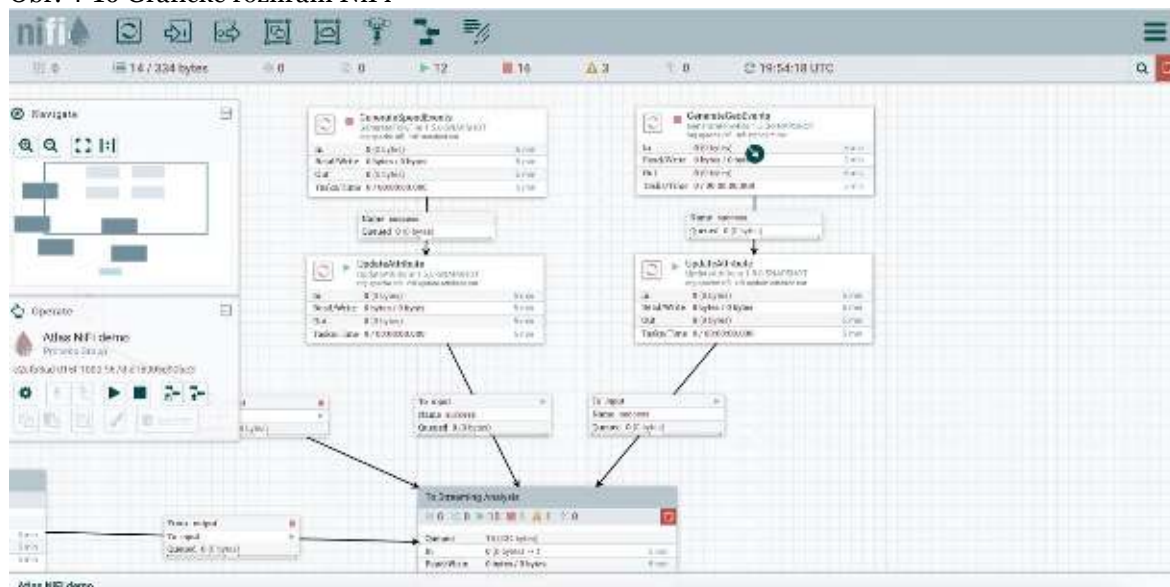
Obr. 7-10 Grafické rozhraní NiFi

nifi

0 | 14 / 334 bytes | 0 | 0 | 12 | 16 | 3 | 0 | 19:54:18 UTC

Navigate

Operate

Atlas NiFi demo
Process Group

GenerateSpeedEvents

In | 0 (0 bytes) | 5 min
Read/Write | 0 bytes / 0 bytes | 5 min
Out | 0 (0 bytes) | 5 min
Tasks/Time | 0 / 00:00:00.000 | 5 min

Name success
Queued 0 (0 bytes)

UpdateAttribute

In | 0 (0 bytes) | 5 min
Read/Write | 0 bytes / 0 bytes | 5 min
Out | 0 (0 bytes) | 5 min
Tasks/Time | 0 / 00:00:00.000 | 5 min

GenerateGeoEvents

In | 0 (0 bytes) | 5 min
Read/Write | 0 bytes / 0 bytes | 5 min
Out | 0 (0 bytes) | 5 min
Tasks/Time | 0 / 00:00:00.000 | 5 min

Name success
Queued 0 (0 bytes)

UpdateAttribute

In | 0 (0 bytes) | 5 min
Read/Write | 0 bytes / 0 bytes | 5 min
Out | 0 (0 bytes) | 5 min
Tasks/Time | 0 / 00:00:00.000 | 5 min

To input
Name success
Queued 0 (0 bytes)

To input
Name success
Queued 0 (0 bytes)

From output
To input
Queued 0 (0 bytes)

To Streaming Analysis
0 0 0 10 1 1 0
Queued 10 (0 bytes)
In 0 (0 bytes) → 0 5 min
Read/Write 0 bytes / 0 bytes 5 min

Atlas NiFi demo